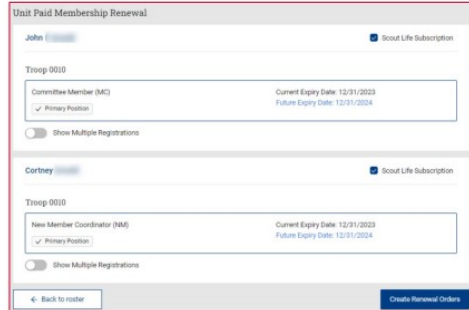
Unit Paid Membership Renewal

John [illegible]

Scout Life Subscription

Troop 0010

Committee Member (MC)

✓ Primary Position

Current Expiry Date: 12/31/2023

Future Expiry Date: 12/31/2024

Show Multiple Registrations

Cortney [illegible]

Scout Life Subscription

Troop 0010

New Member Coordinator (NM)

✓ Primary Position

Current Expiry Date: 12/31/2023

Future Expiry Date: 12/31/2024

Show Multiple Registrations

← Back to roster

Create Renewal Orders